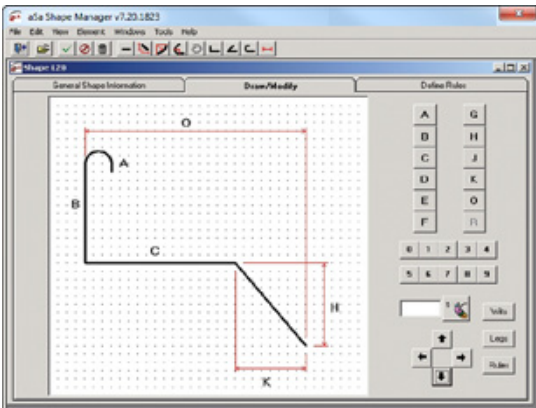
aSa Shape Manager v7.20.1823

File Edit View Element Windows Tools Help

Shape 129

General Shape Information

Draw/Modify

Define Rules

O

A

B

C

H

K

A G
B H
C J
D K
E O
F R

0 1 2 3 4
5 6 7 8 9

Volts

Legs

Rules